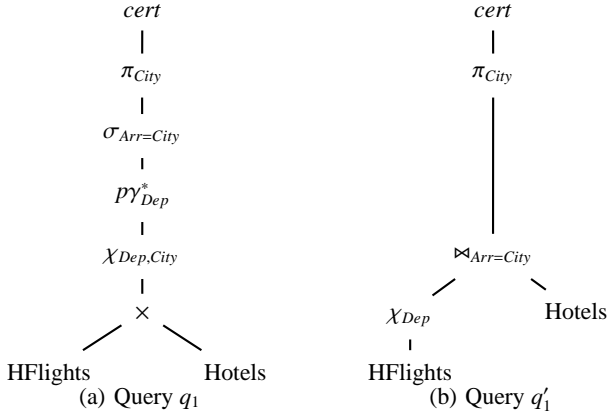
$cert$

$\pi_{City}$

$\sigma_{Arr=City}$

$p\gamma^{*}_{Dep}$

$\chi_{Dep,City}$

$\times$

HFlights

Hotels

(a) Query $q_1$

$cert$

$\pi_{City}$

$\bowtie_{Arr=City}$

$\chi_{Dep}$

Hotels

HFlights

(b) Query $q_1'$